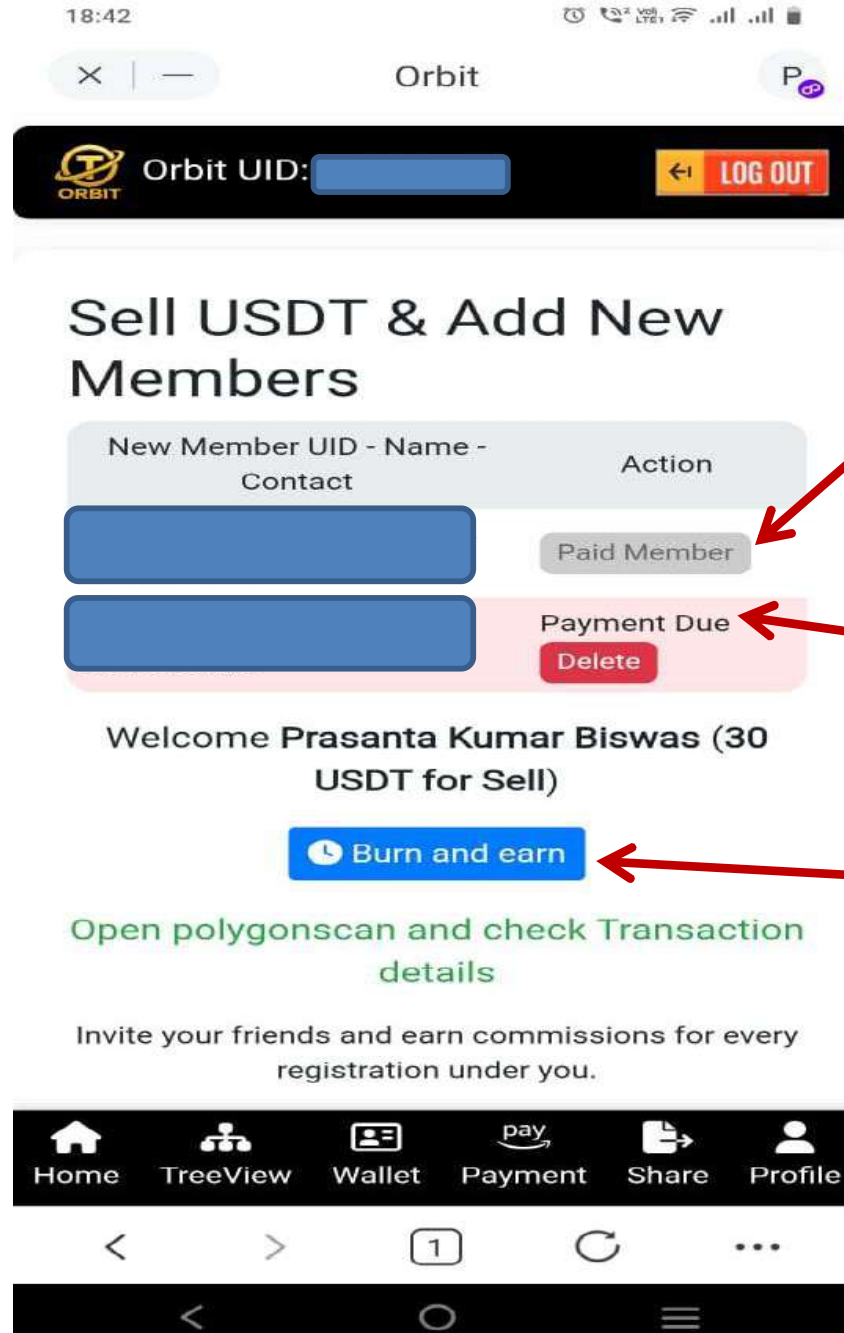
18:42

Orbit

P

ORBIT Orbit UID:

LOG OUT

Sell USDT & Add New Members

| New Member UID - Name - Contact | Action |
|---|---|
| | Paid Member |
| | Payment Due Delete |

Welcome **Prasanta Kumar Biswas (30 USDT for Sell)**

Burn and earn

Open polygonscan and check Transaction details

Invite your friends and earn commissions for every registration under you.

Home TreeView Wallet pay Payment Share Profile

1